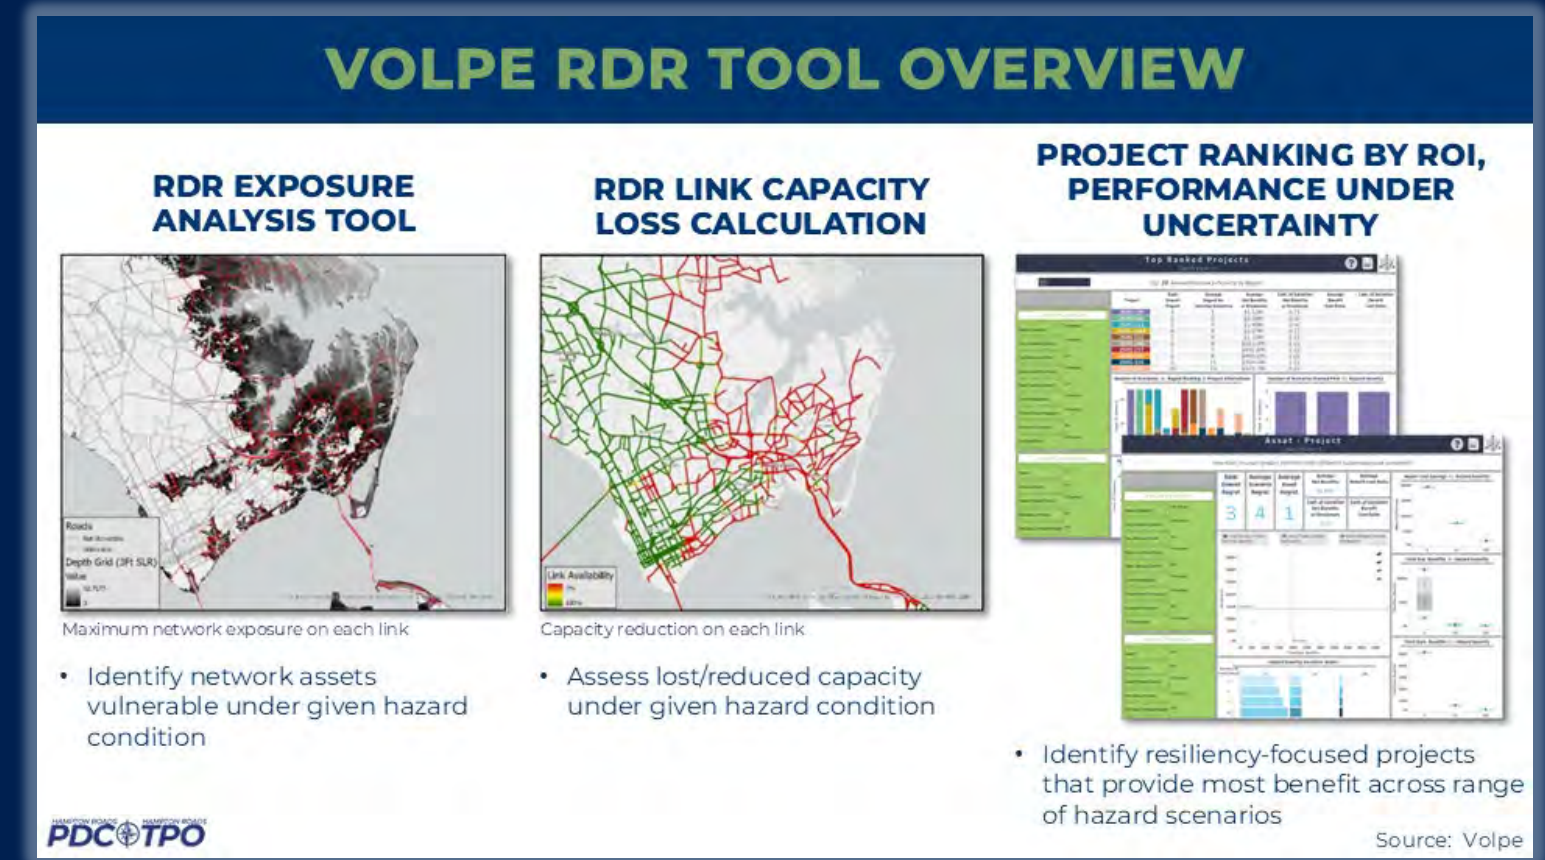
VOLPE RDR TOOL OVERVIEW

RDR EXPOSURE ANALYSIS TOOL

Roads

Depth Grid (3Ft SLR)

Value

Maximum network exposure on each link

• Identify network assets vulnerable under given hazard condition

RDR LINK CAPACITY LOSS CALCULATION

Link Availability

Capacity reduction on each link

• Assess lost/reduced capacity under given hazard condition

PROJECT RANKING BY ROI, PERFORMANCE UNDER UNCERTAINTY

Top Ranked Projects

Asset - Project

3 4 1

• Identify resiliency-focused projects that provide most benefit across range of hazard scenarios

HAMPTON ROADS PDC HAMPTON ROADS TPO

Source: Volpe